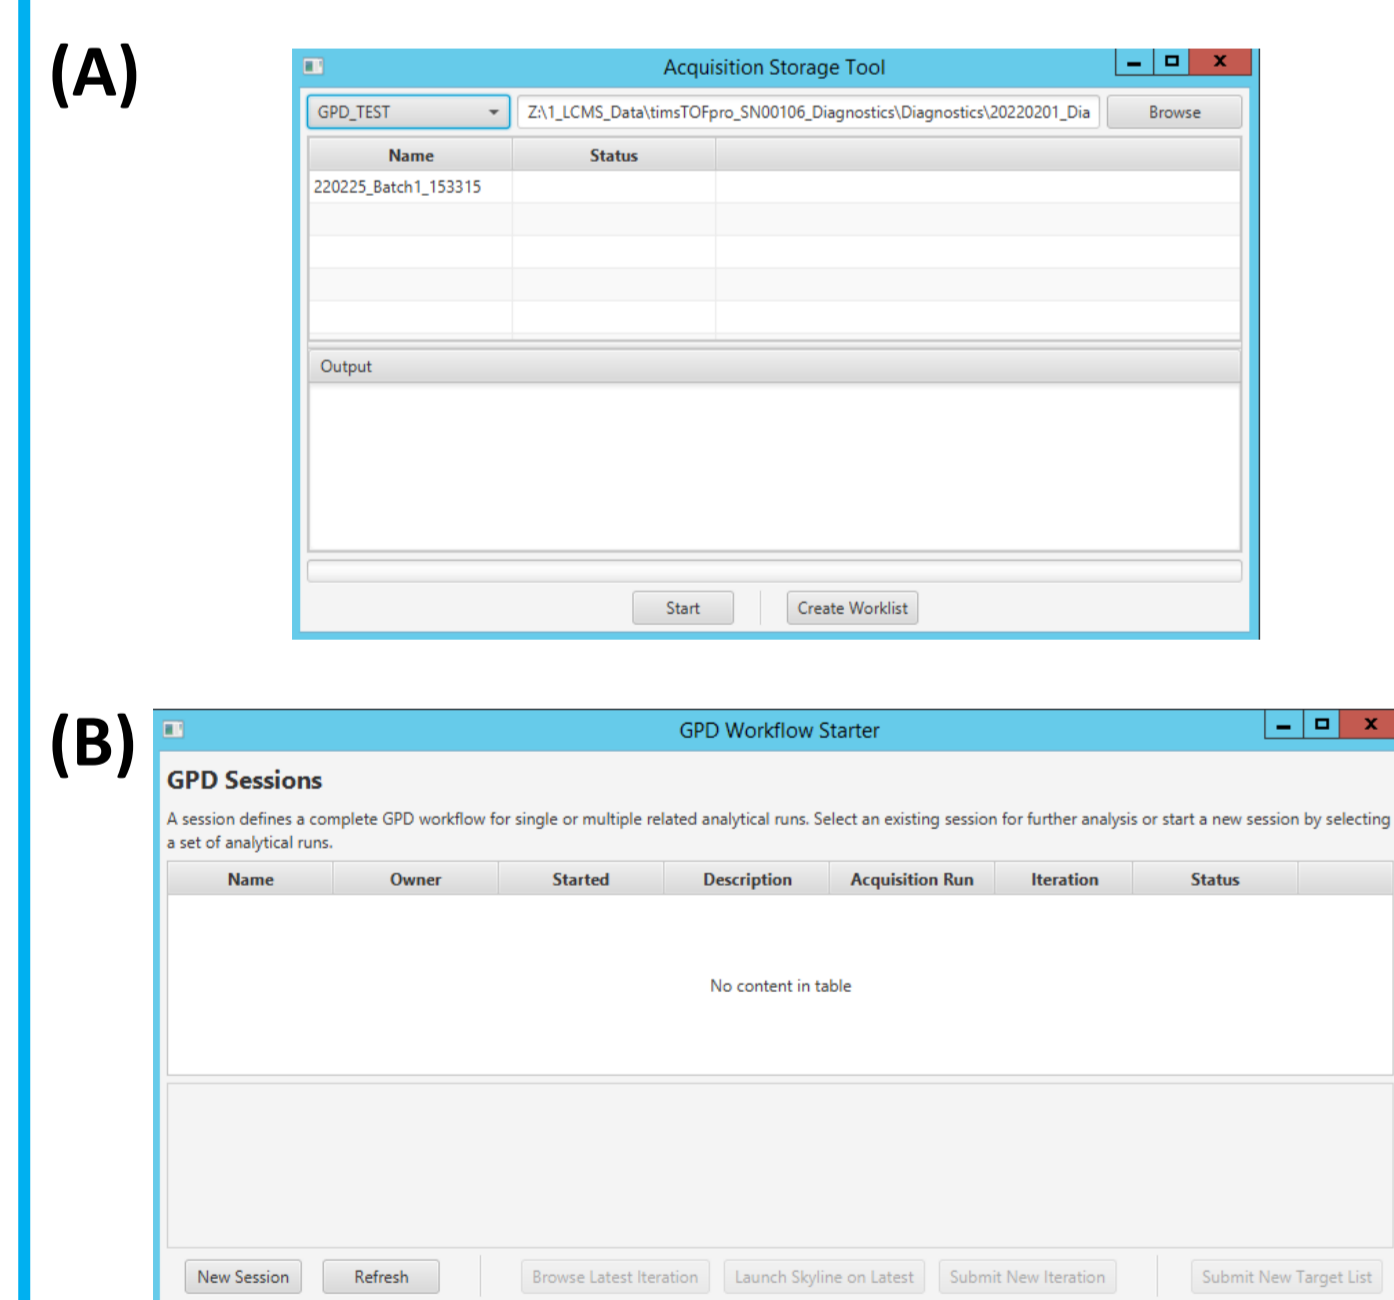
(A)

Acquisition Storage Tool

GPD_TEST

Z:\1_LCMS_Data\timsTOFpro_SN00106_Diagnostics\Diagnostics\20220201_Dia

Browse

| Name | Status |
|---|---|
| 220225_Batch1_153315 | |

Output

Start

Create Worklist

(B)

GPD Workflow Starter

GPD Sessions

A session defines a complete GPD workflow for single or multiple related analytical runs. Select an existing session for further analysis or start a new session by selecting a set of analytical runs.

| Name | Owner | Started | Description | Acquisition Run | Iteration | Status |
|---|---|---|---|---|---|---|

No content in table

New Session

Refresh

Browse Latest Iteration

Launch Skyline on Latest

Submit New Iteration

Submit New Target List